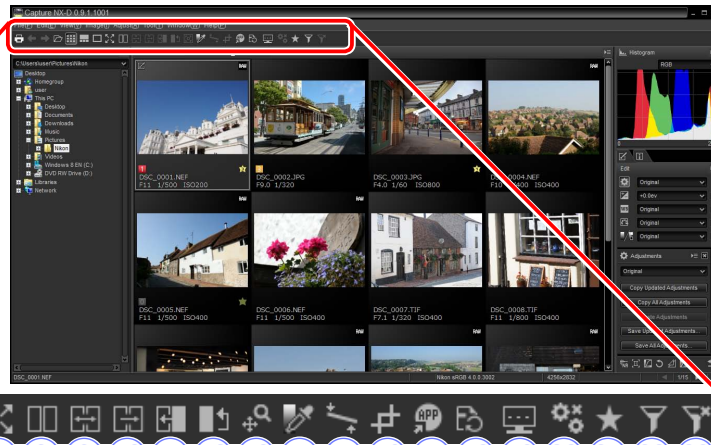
Capture NX-D 0.9.1.1001

C:\Users\user\Pictures\Nikon
Desktop
Homegroup
user
This PC
Desktop
Documents
Downloads
Music
Pictures
Nikon
Videos
Windows 8 EN (C:)
DVD RW Drive (D:)
Libraries
Network

RAW
DSC_0001.NEF
F11 1/500 ISO200
DSC_0002.JPG
F9.0 1/320
DSC_0003.JPG
F4.0 1/60 ISO800
RAW
DSC_0004.NEF
F10 1/800 ISO400
RAW
RAW
DSC_0005.NEF
F11 1/500 ISO400
RAW
DSC_0006.NEF
F11 1/500 ISO400
RAW
DSC_0007.TIF
F7.1 1/320 ISO400
RAW
DSC_0008.TIF
F11 1/500 ISO400
RAW
RAW

Histogram
RGB
Edit
Original
+0.0ev
Original
Original
Original
Original
Adjustments
Original
Copy Updated Adjustments
Copy All Adjustments
Paste Adjustments
Save Updated Adjustments...
Save All Adjustments...

DSC_0001.NEF
Nikon sRGB 4.0.0.3002
4256x2832
1/15